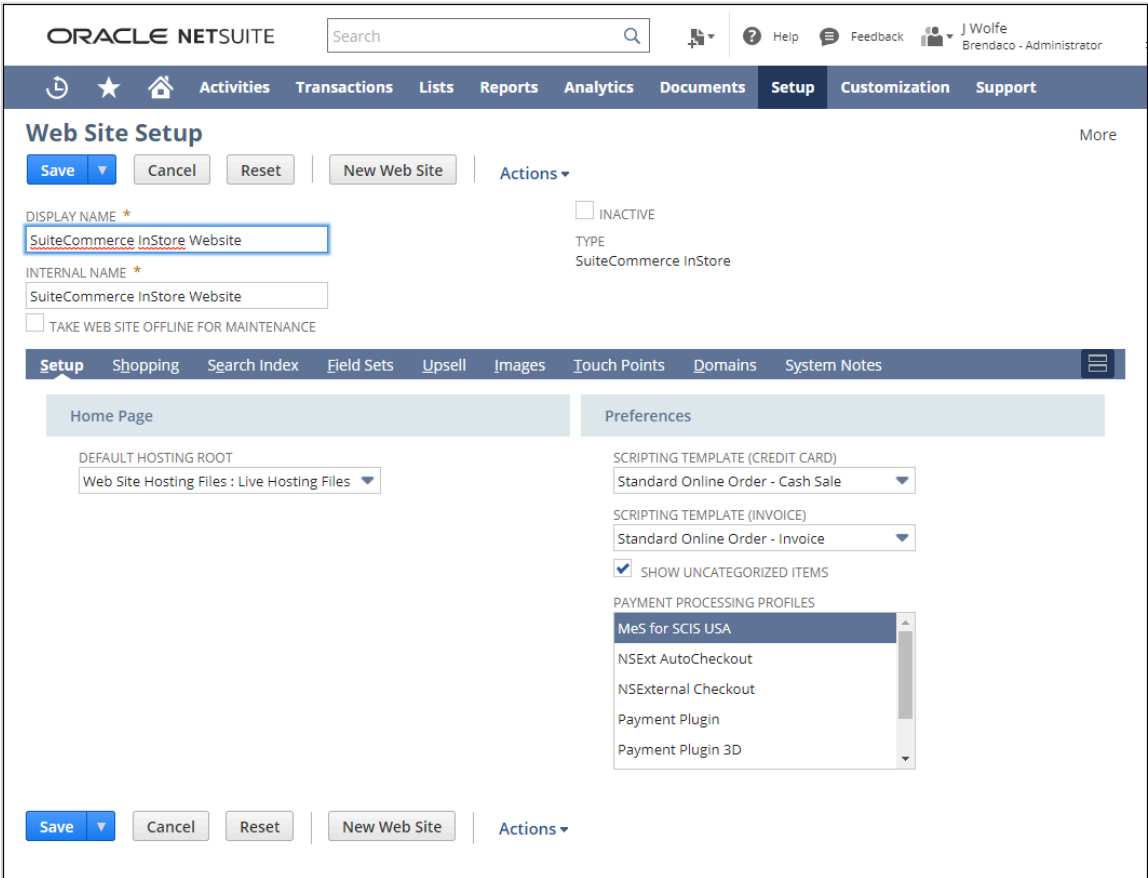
ORACLE NETSUITE

Search

Help Feedback J Wolfe Brendaco - Administrator

Activities Transactions Lists Reports Analytics Documents Setup Customization Support

Web Site Setup

More

Save Cancel Reset New Web Site Actions

DISPLAY NAME *
SuiteCommerce InStore Website

INTERNAL NAME *
SuiteCommerce InStore Website

TAKE WEB SITE OFFLINE FOR MAINTENANCE

INACTIVE

TYPE
SuiteCommerce InStore

Setup Shopping Search Index Field Sets Upsell Images Touch Points Domains System Notes

Home Page

DEFAULT HOSTING ROOT
Web Site Hosting Files : Live Hosting Files

Preferences

SCRIPTING TEMPLATE (CREDIT CARD)
Standard Online Order - Cash Sale

SCRIPTING TEMPLATE (INVOICE)
Standard Online Order - Invoice

SHOW UNCATEGORIZED ITEMS

PAYMENT PROCESSING PROFILES
MeS for SCIS USA
NSExt AutoCheckout
NSExternal Checkout
Payment Plugin
Payment Plugin 3D

Save Cancel Reset New Web Site Actions